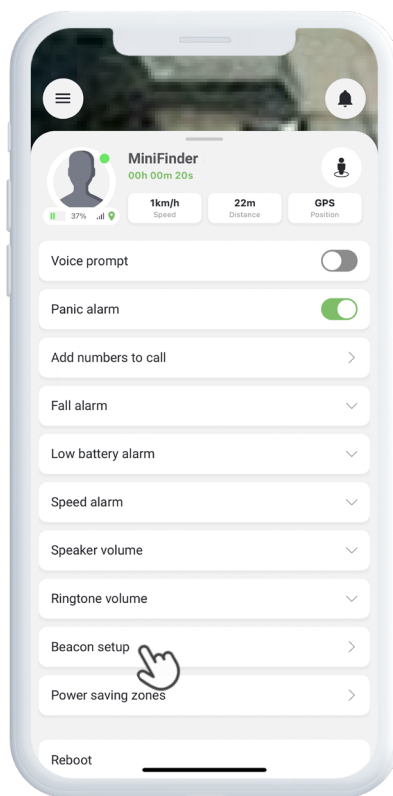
37%

MiniFinder
00h 00m 20s

1km/h
Speed

22m
Distance

GPS
Position

Voice prompt

Panic alarm

Add numbers to call

Fall alarm

Low battery alarm

Speed alarm

Speaker volume

Ringtone volume

Beacon setup

Power saving zones

Reboot